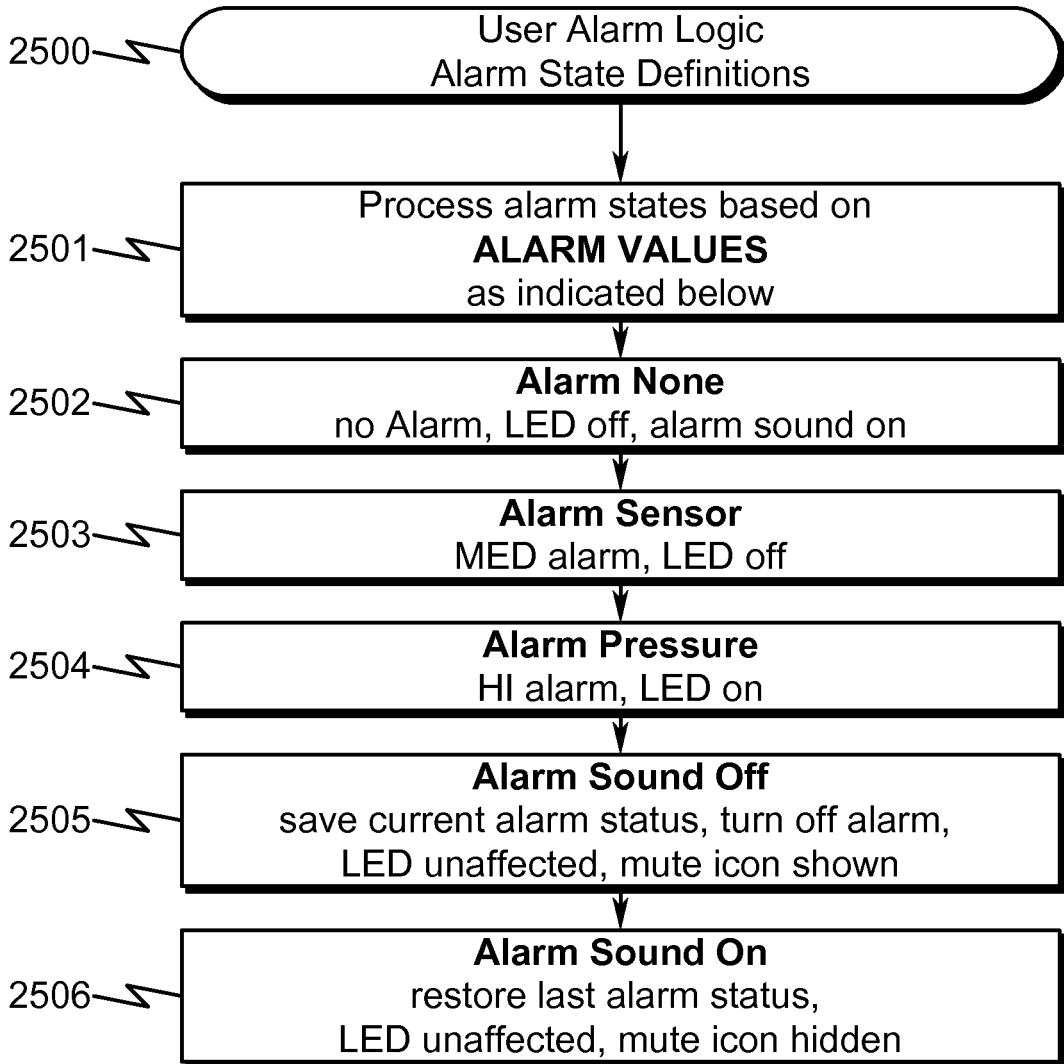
2500
User Alarm Logic
Alarm State Definitions

2501
Process alarm states based on
**ALARM VALUES**
as indicated below

2502
**Alarm None**
no Alarm, LED off, alarm sound on

2503
**Alarm Sensor**
MED alarm, LED off

2504
**Alarm Pressure**
HI alarm, LED on

2505
**Alarm Sound Off**
save current alarm status, turn off alarm,
LED unaffected, mute icon shown

2506
**Alarm Sound On**
restore last alarm status,
LED unaffected, mute icon hidden